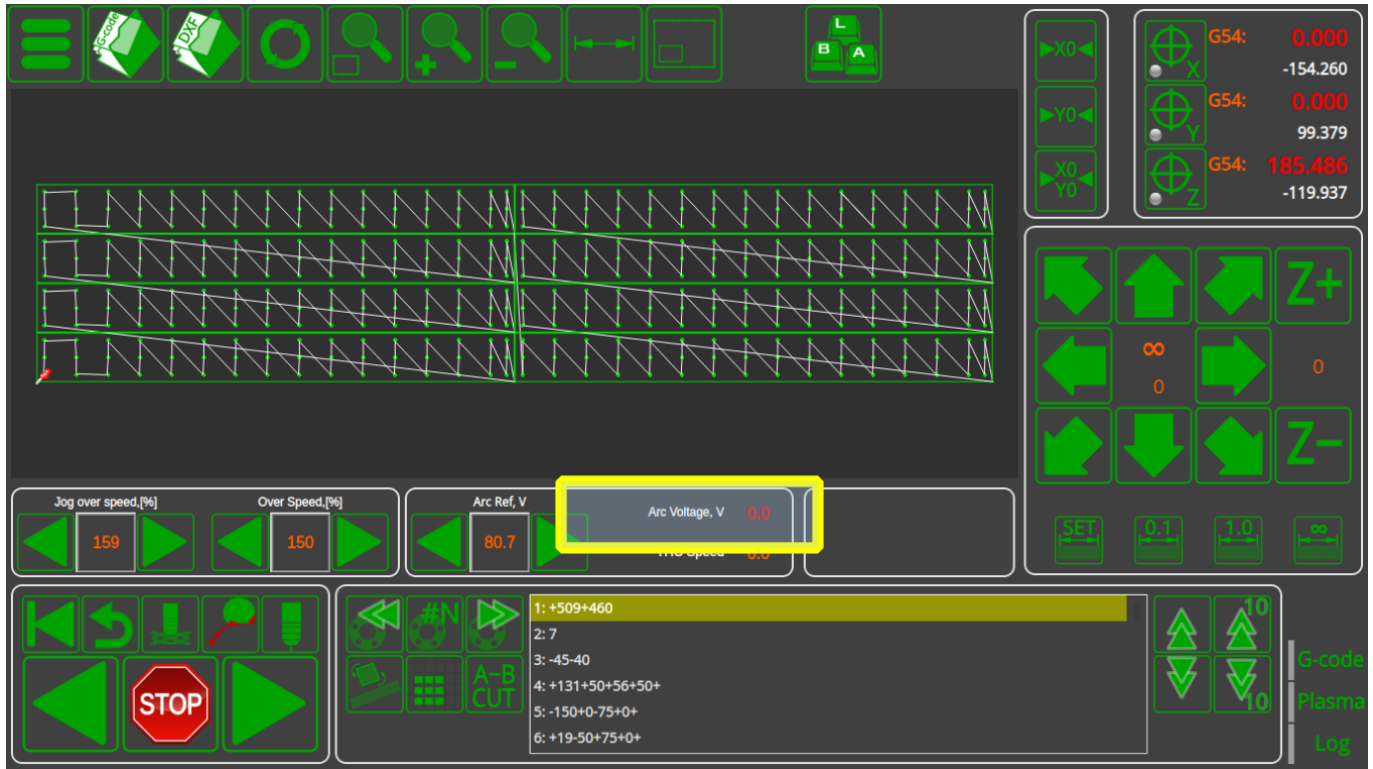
G-code DXF

L
B A

X0
Y0
X0
Y0

G54: 0.000
-154.260
X
G54: 0.000
99.379
Y
G54: 185.486
-119.937
Z

Z+
∞
0
0
Z−

SET
0.1
1.0
∞

Jog over speed,[%]
159
Over Speed,[%]
150
Arc Ref, V
80.7
Arc Voltage, V 0.0
THC Speed 0.0

STOP

#N
A-B CUT

1: +509+460
2: 7
3: -45-40
4: +131+50+56+50+
5: -150+0-75+0+
6: +19-50+75+0+

10
10

G-code
Plasma
Log